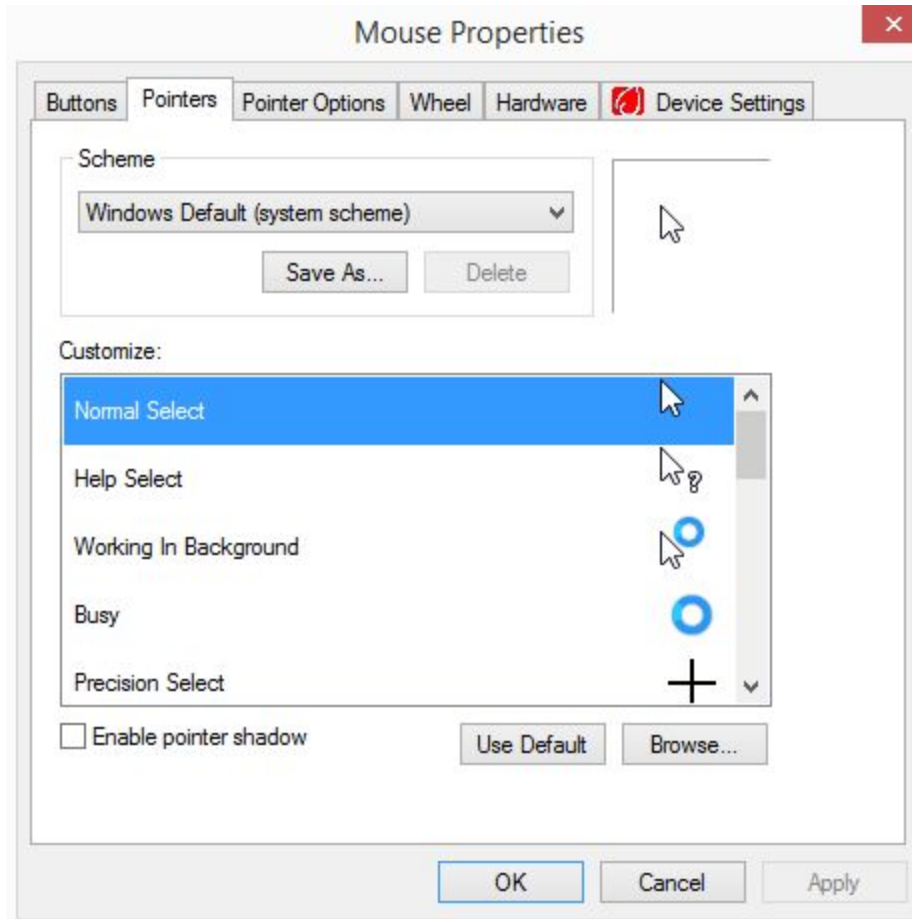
Mouse Properties

×

Buttons | Pointers | Pointer Options | Wheel | Hardware | Device Settings

Scheme

Windows Default (system scheme)

Save As...

Delete

Customize:

Normal Select

Help Select

Working In Background

Busy

Precision Select

Enable pointer shadow

Use Default

Browse...

OK

Cancel

Apply